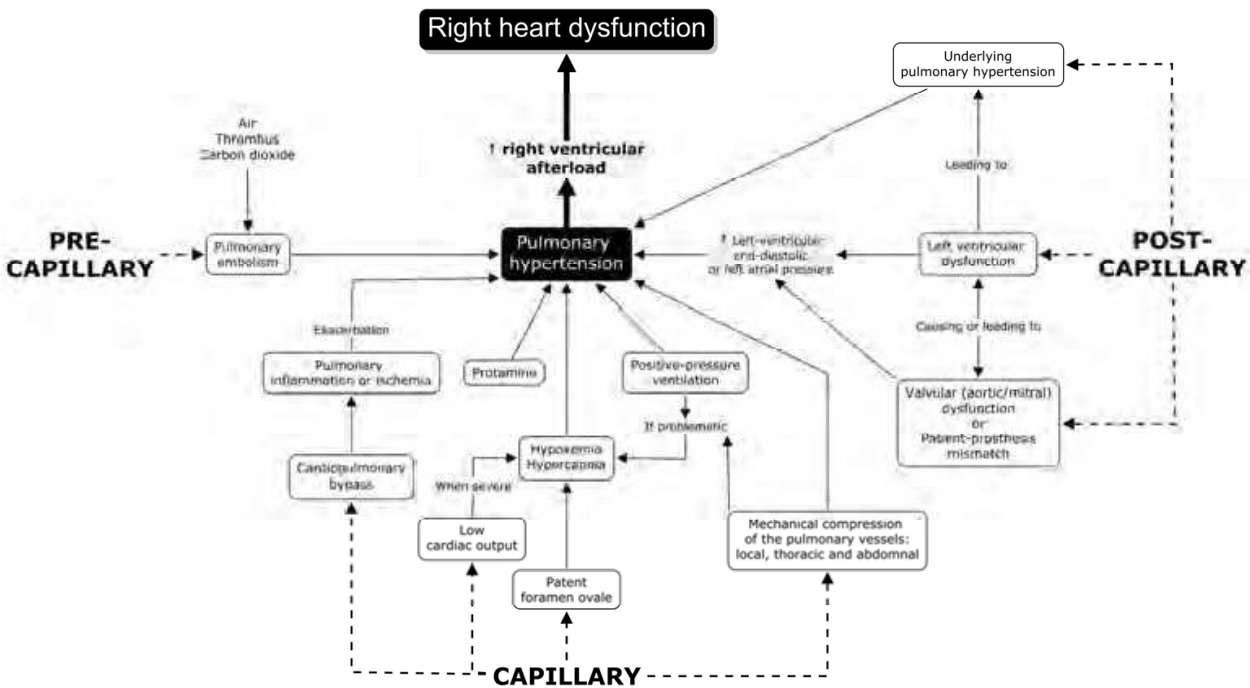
Right heart dysfunction

↑ right ventricular afterload

Underlying pulmonary hypertension

Air
Thrombus
Carbon dioxide

PRE-CAPILLARY

Pulmonary embolism

Pulmonary hypertension

↑ Left-ventricular end-diastolic or left atrial pressure

Leading to

Left ventricular dysfunction

POST-CAPILLARY

Exacerbation

Pulmonary inflammation or ischemia

Protamine

Positive-pressure ventilation

Causing or leading to

Valvular (aortic/mitral) dysfunction or Patient-prosthesis mismatch

If problematic

Hypoxemia Hypercapnia

Cardiopulmonary bypass

When severe

Low cardiac output

Patent foramen ovale

Mechanical compression of the pulmonary vessels: local, thoracic and abdomnal

CAPILLARY